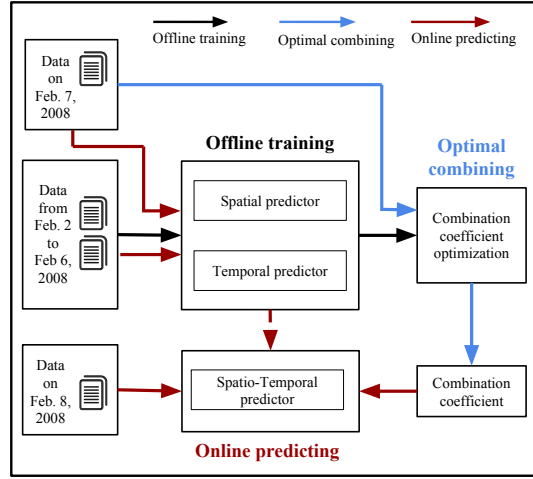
Offline training
Optimal combining
Online predicting

Data on Feb. 7, 2008

Offline training

Optimal combining

Data from Feb. 2 to Feb 6, 2008

Spatial predictor

Temporal predictor

Combination coefficient optimization

Data on Feb. 8, 2008

Spatio-Temporal predictor

Combination coefficient

Online predicting